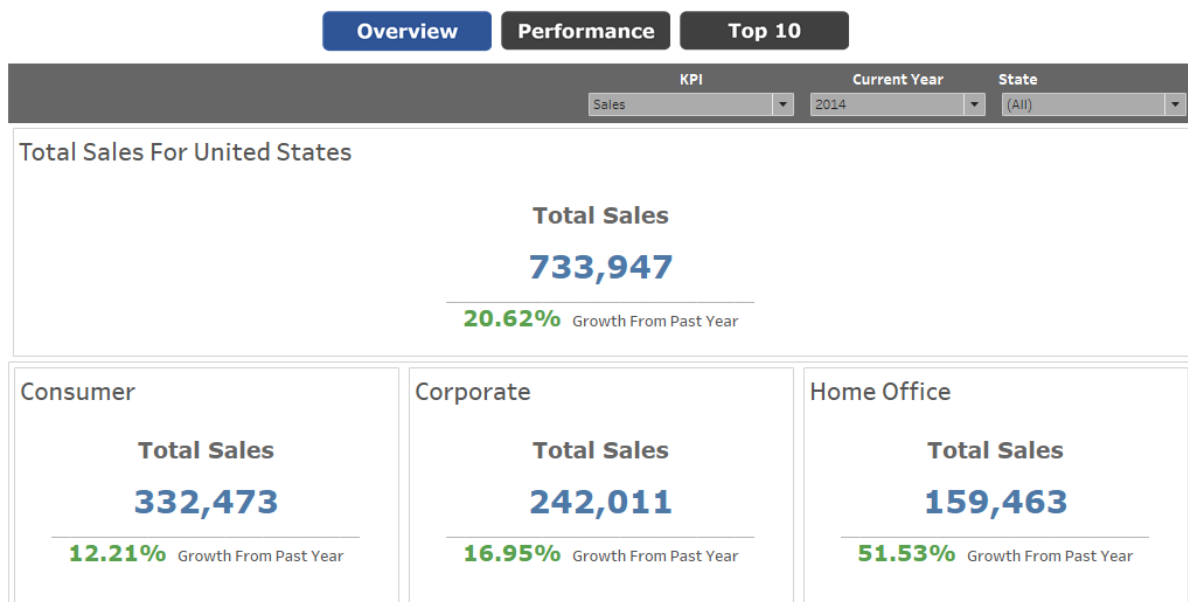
Overview Performance Top 10

KPI
Sales

Current Year
2014

State
(All)

Total Sales For United States

Total Sales
733,947
20.62% Growth From Past Year

Consumer
Total Sales
332,473
12.21% Growth From Past Year

Corporate
Total Sales
242,011
16.95% Growth From Past Year

Home Office
Total Sales
159,463
51.53% Growth From Past Year